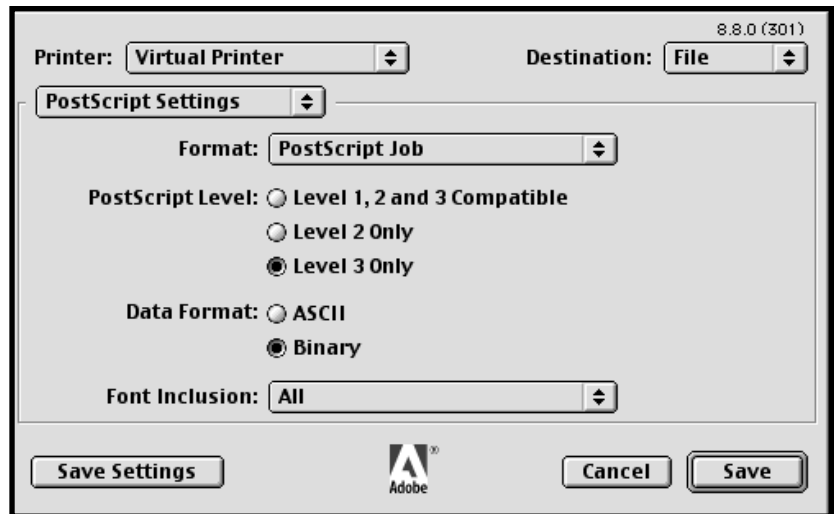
8.8.0 (301)

Printer: Virtual Printer

Destination: File

PostScript Settings

Format: PostScript Job

PostScript Level: Level 1, 2 and 3 Compatible

Level 2 Only

Level 3 Only

Data Format: ASCII

Binary

Font Inclusion: All

Save Settings

Adobe

Cancel

Save